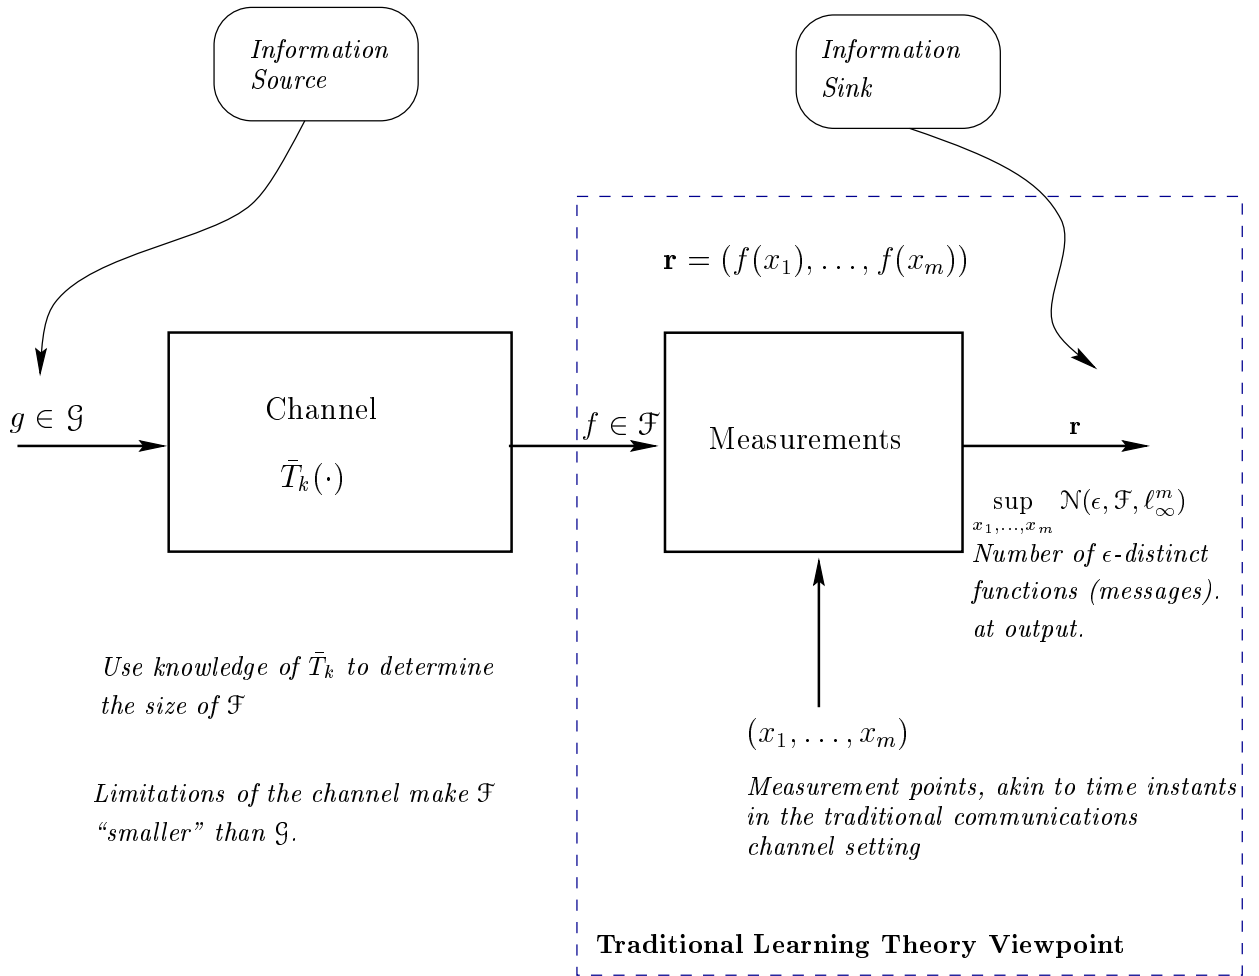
Information Source

Information Sink

$\mathbf{r} = (f(x_1), \ldots, f(x_m))$

$g \in \mathcal{G}$

Channel

$\bar{T}_k(\cdot)$

$f \in \mathcal{F}$

Measurements

$\mathbf{r}$

$\sup_{x_1,\ldots,x_m} \mathcal{N}(\epsilon, \mathcal{F}, \ell_\infty^m)$

Number of $\epsilon$-distinct functions (messages). at output.

Use knowledge of $\bar{T}_k$ to determine the size of $\mathcal{F}$

Limitations of the channel make $\mathcal{F}$ "smaller" than $\mathcal{G}$.

$(x_1, \ldots, x_m)$

Measurement points, akin to time instants in the traditional communications channel setting

Traditional Learning Theory Viewpoint